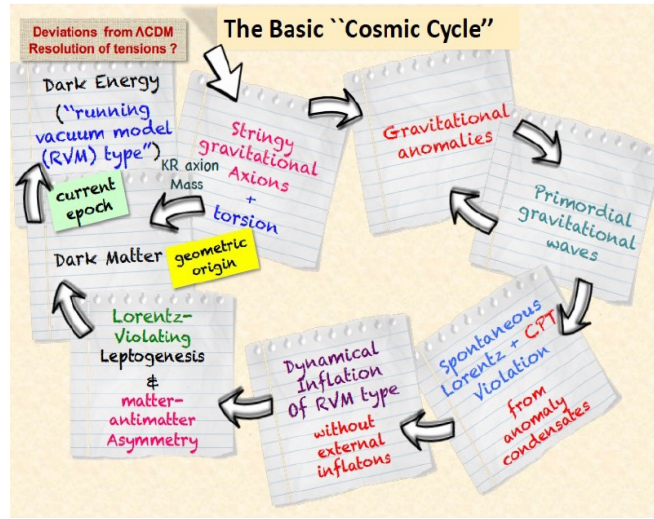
Deviations from ΛCDM
Resolution of tensions ?

The Basic ``Cosmic Cycle"

Dark Energy
("running vacuum model (RVM) type")

Stringy gravitational Axions + torsion

Gravitational anomalies

KR axion Mass

current epoch

Primordial gravitational waves

Dark Matter

geometric origin

Lorentz-Violating Leptogenesis & matter-antimatter Asymmetry

Dynamical Inflation of RVM type
without external inflatons

Spontaneous Lorentz + CPT Violation
from anomaly condensates